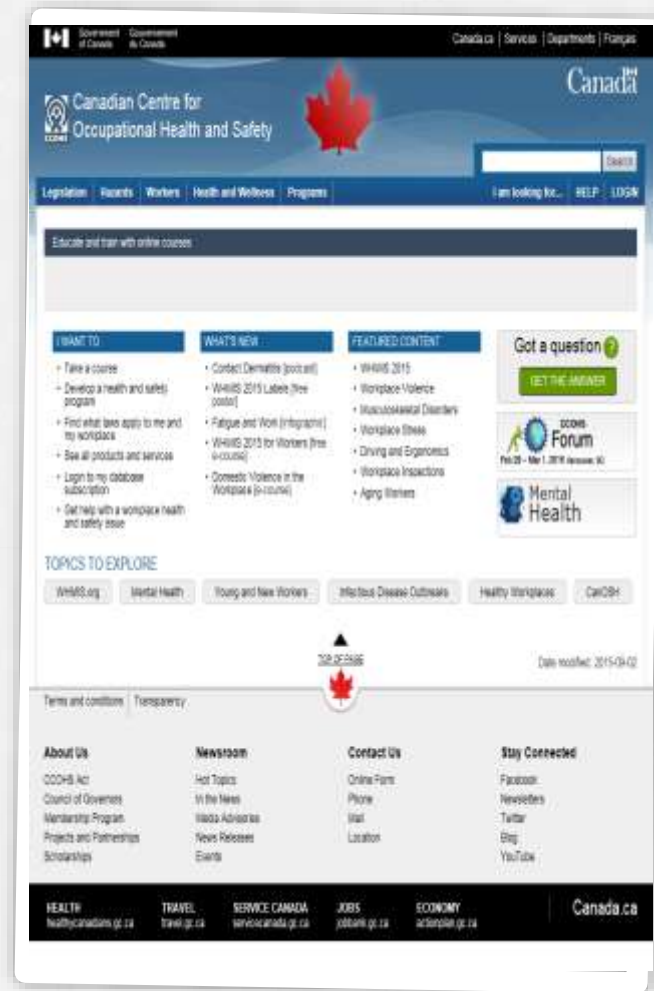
Government of Canada Gouvernement du Canada

Canada.ca | Services | Departments | Français

Canada

Canadian Centre for Occupational Health and Safety

CCOHS

Search

Legislation | Hazards | Workers | Health and Wellness | Programs

I am looking for... | HELP | LOGIN

Educate and train with online courses

I WANT TO

- Take a course
- Develop a health and safety program
- Find what laws apply to me and my workplace
- See all products and services
- Login to my database subscription
- Get help with a workplace health and safety issue

WHAT'S NEW

- Contact Dermatitis [podcast]
- WHMIS 2015 Labels [free poster]
- Fatigue and Work [infographic]
- WHMIS 2015 for Workers [free e-course]
- Domestic Violence in the Workplace [e-course]

FEATURED CONTENT

- WHMIS 2015
- Workplace Violence
- Musculoskeletal Disorders
- Workplace Stress
- Driving and Ergonomics
- Workplace Inspections
- Aging Workers

Got a question?

GET THE ANSWER

CCOHS Forum

Feb 29 – Mar 1, 2016 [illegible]

Mental Health

TOPICS TO EXPLORE

WHMIS.org | Mental Health | Young and New Workers | Infectious Disease Outbreaks | Healthy Workplaces | CanOSH

TOP OF PAGE

Date modified: 2015-09-02

Terms and conditions | Transparency

About Us

CCOHS Act
Council of Governors
Membership Program
Projects and Partnerships
Scholarships

Newsroom

Hot Topics
In the News
Media Advisories
News Releases
Events

Contact Us

Online Form
Phone
Mail
Location

Stay Connected

Facebook
Newsletters
Twitter
Blog
YouTube

HEALTH
healthycanadians.gc.ca

TRAVEL
travel.gc.ca

SERVICE CANADA
servicecanada.gc.ca

JOBS
jobbank.gc.ca

ECONOMY
actionplan.gc.ca

Canada.ca